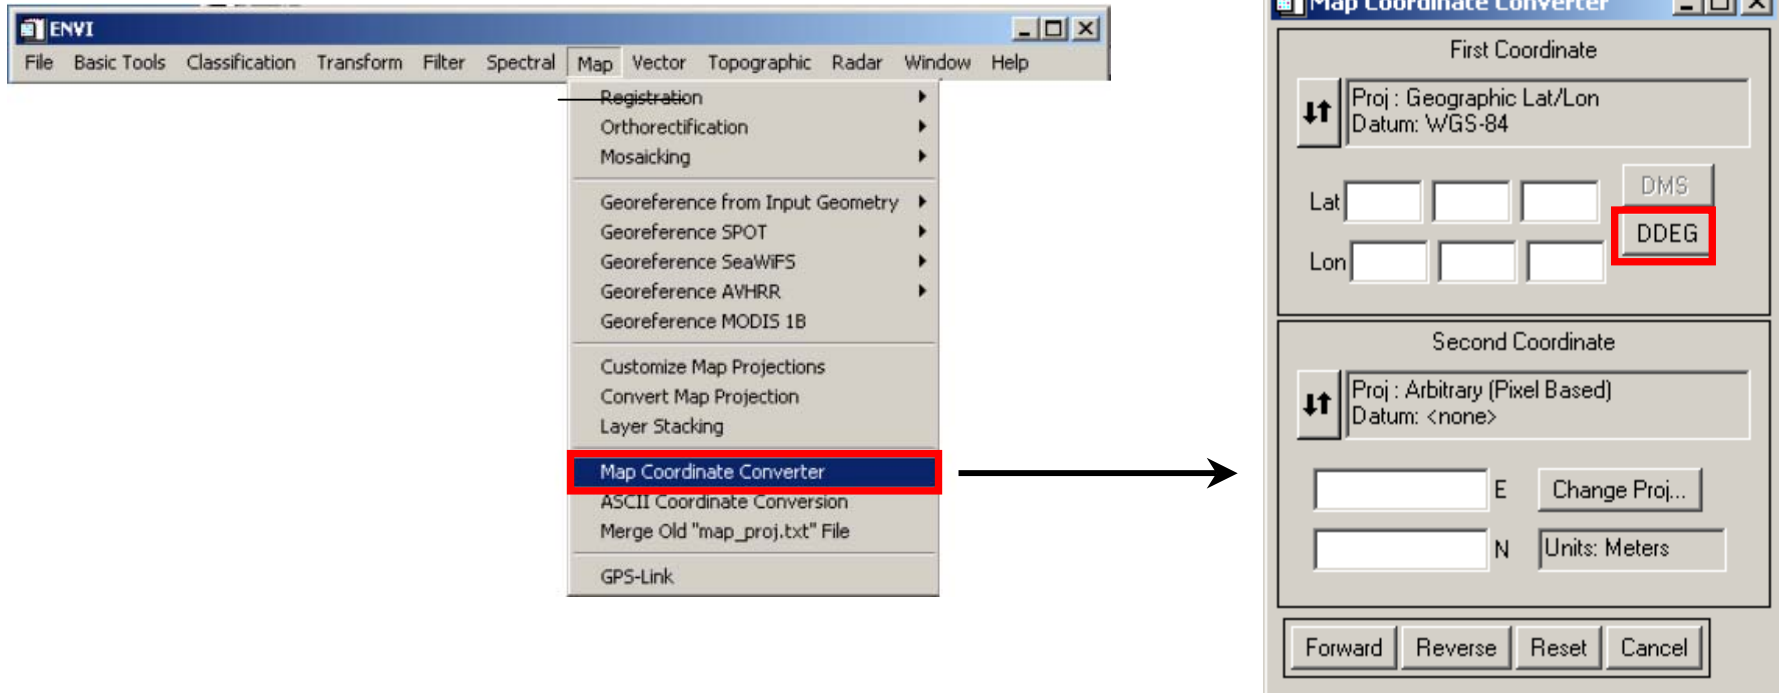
ENVI

File Basic Tools Classification Transform Filter Spectral Map Vector Topographic Radar Window Help

Registration
Orthorectification
Mosaicking
Georeference from Input Geometry
Georeference SPOT
Georeference SeaWiFS
Georeference AVHRR
Georeference MODIS 1B
Customize Map Projections
Convert Map Projection
Layer Stacking
Map Coordinate Converter
ASCII Coordinate Conversion
Merge Old "map_proj.txt" File
GPS-Link

Map Coordinate Converter

First Coordinate

Proj : Geographic Lat/Lon
Datum: WGS-84

Lat
Lon
DMS
DDEG

Second Coordinate

Proj : Arbitrary (Pixel Based)
Datum: <none>

E
N
Change Proj...
Units: Meters

Forward Reverse Reset Cancel